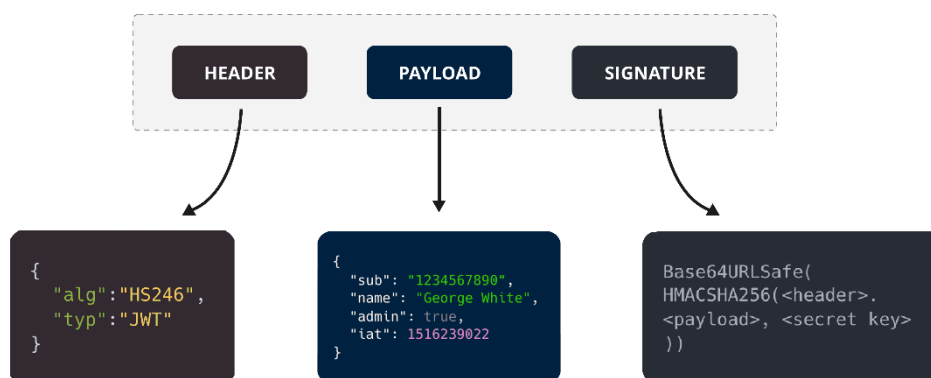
HEADER

PAYLOAD

SIGNATURE

{
"alg":"HS246",
"typ":"JWT"
}

{
"sub": "1234567890",
"name": "George White",
"admin": true,
"iat": 1516239022
}

Base64URLSafe(
HMACSHA256(<header>.
<payload>, <secret key>
))